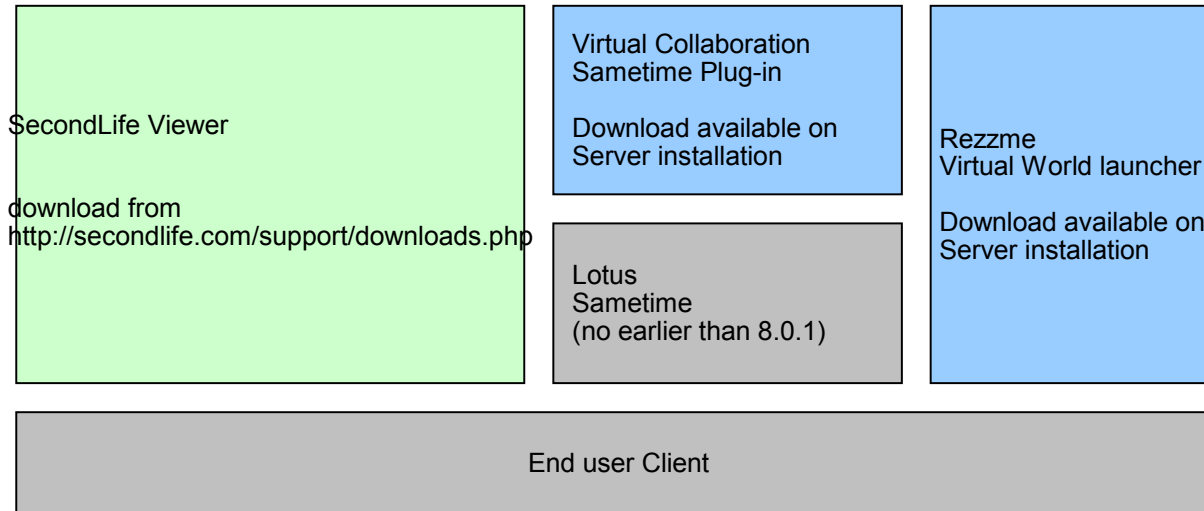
SecondLife Viewer

download from http://secondlife.com/support/downloads.php

Virtual Collaboration Sametime Plug-in

Download available on Server installation

Lotus Sametime (no earlier than 8.0.1)

Rezzme Virtual World launcher

Download available on Server installation

End user Client